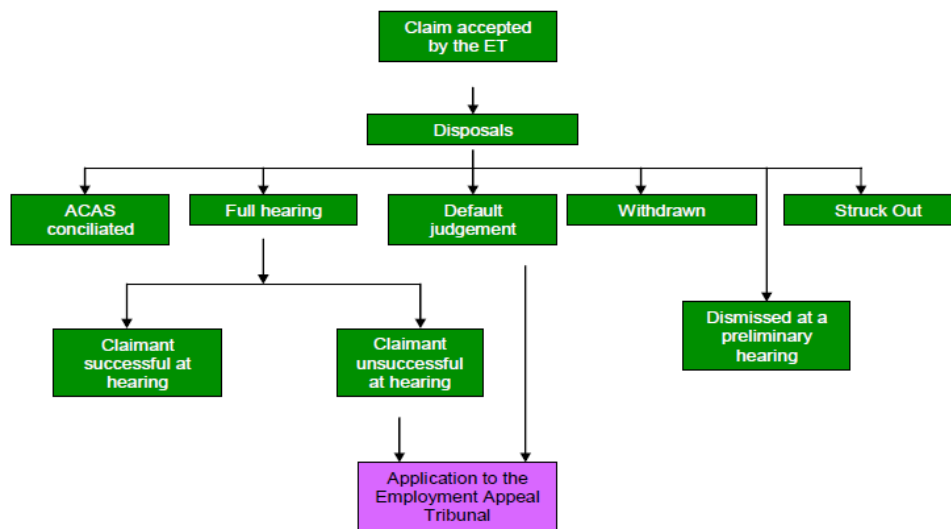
Claim accepted by the ET

Disposals

ACAS conciliated

Full hearing

Default judgement

Withdrawn

Struck Out

Claimant successful at hearing

Claimant unsuccessful at hearing

Dismissed at a preliminary hearing

Application to the Employment Appeal Tribunal